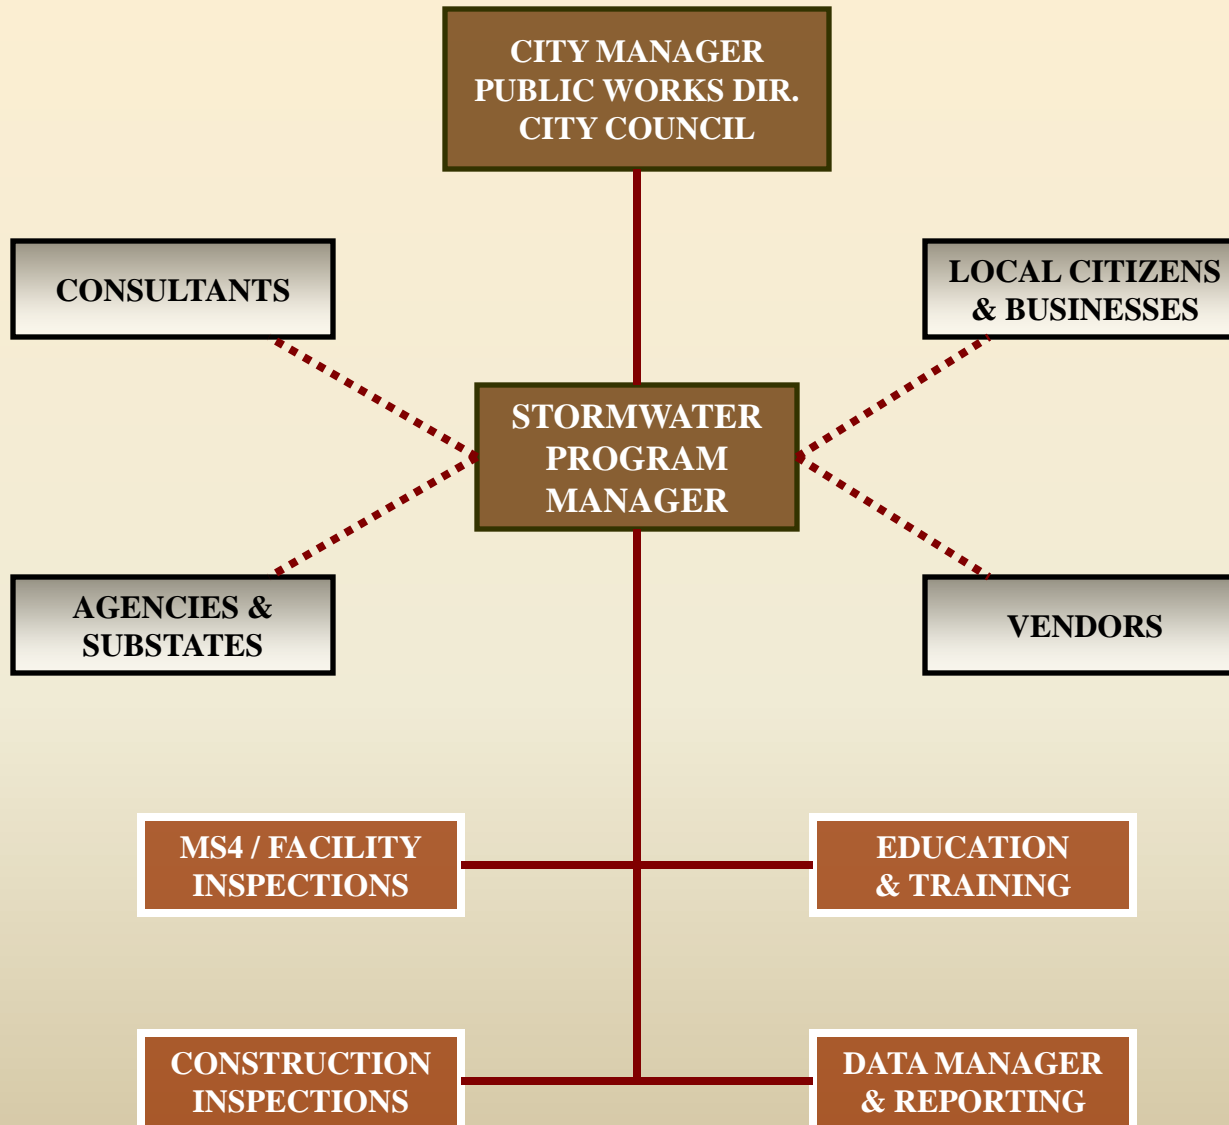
CITY MANAGER
PUBLIC WORKS DIR.
CITY COUNCIL

CONSULTANTS

LOCAL CITIZENS
& BUSINESSES

STORMWATER
PROGRAM
MANAGER

AGENCIES &
SUBSTATES

VENDORS

MS4 / FACILITY
INSPECTIONS

EDUCATION
& TRAINING

CONSTRUCTION
INSPECTIONS

DATA MANAGER
& REPORTING